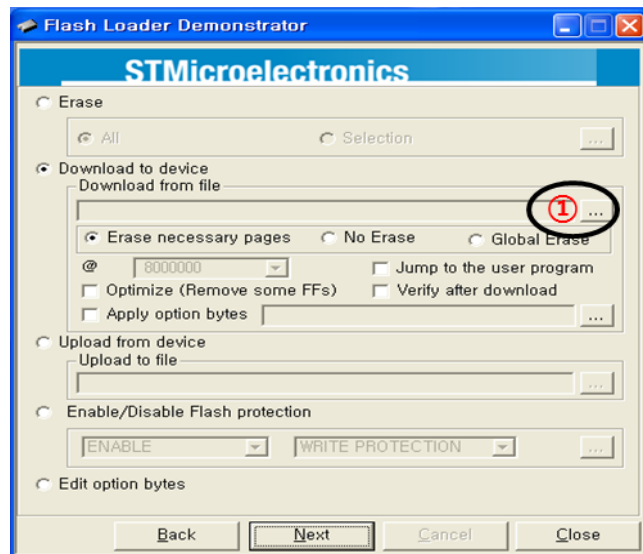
Flash Loader Demonstrator

STMicroelectronics

Erase

All

Selection

...

Download to device

Download from file

①

...

Erase necessary pages

No Erase

Global Erase

@

8000000

Jump to the user program

Optimize (Remove some FFs)

Verify after download

Apply option bytes

...

Upload from device

Upload to file

...

Enable/Disable Flash protection

ENABLE

WRITE PROTECTION

...

Edit option bytes

Back

Next

Cancel

Close